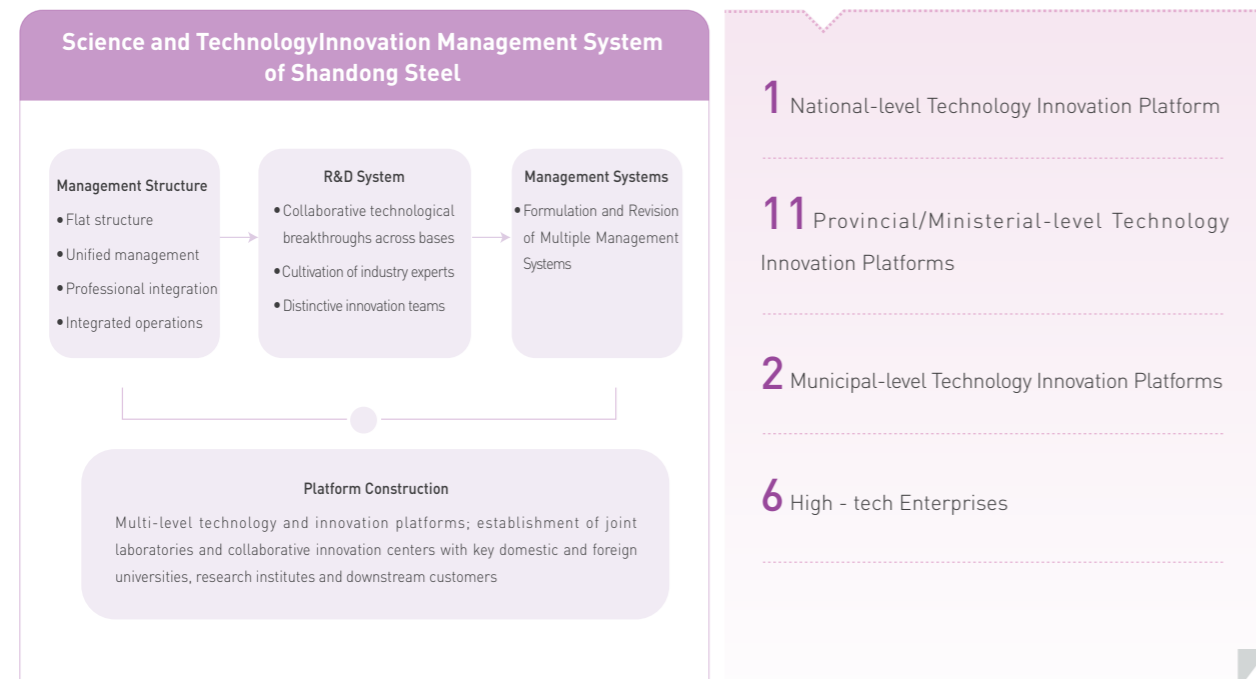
Science and TechnologyInnovation Management System of Shandong Steel

Management Structure
• Flat structure
• Unified management
• Professional integration
• Integrated operations

R&D System
• Collaborative technological breakthroughs across bases
• Cultivation of industry experts
• Distinctive innovation teams

Management Systems
• Formulation and Revision of Multiple Management Systems

Platform Construction
Multi-level technology and innovation platforms; establishment of joint laboratories and collaborative innovation centers with key domestic and foreign universities, research institutes and downstream customers

1 National-level Technology Innovation Platform

11 Provincial/Ministerial-level Technology Innovation Platforms

2 Municipal-level Technology Innovation Platforms

6 High - tech Enterprises